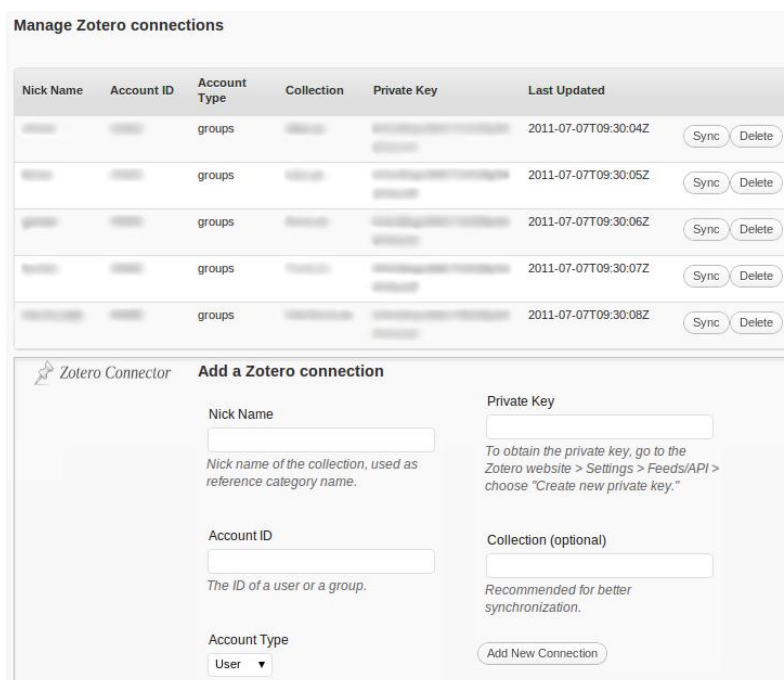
Manage Zotero connections

| Nick Name | Account ID | Account Type | Collection | Private Key | Last Updated | |
|---|---|---|---|---|---|---|
| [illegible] | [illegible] | groups | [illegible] | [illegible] | 2011-07-07T09:30:04Z | Sync Delete |
| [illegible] | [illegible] | groups | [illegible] | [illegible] | 2011-07-07T09:30:05Z | Sync Delete |
| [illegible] | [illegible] | groups | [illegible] | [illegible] | 2011-07-07T09:30:06Z | Sync Delete |
| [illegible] | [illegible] | groups | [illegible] | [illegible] | 2011-07-07T09:30:07Z | Sync Delete |
| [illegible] | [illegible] | groups | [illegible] | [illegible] | 2011-07-07T09:30:08Z | Sync Delete |

Zotero Connector

Add a Zotero connection

Nick Name

Nick name of the collection, used as reference category name.

Private Key

To obtain the private key, go to the Zotero website > Settings > Feeds/API > choose "Create new private key."

Account ID

The ID of a user or a group.

Collection (optional)

Recommended for better synchronization.

Account Type

User

Add New Connection